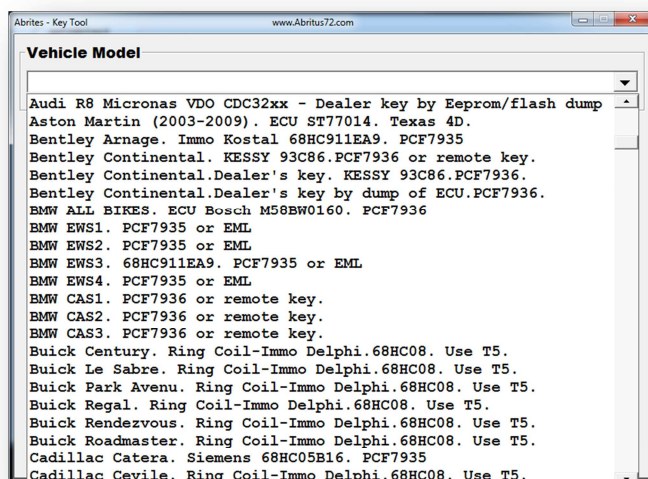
Abrites - Key Tool
www.Abritus72.com

Vehicle Model

Audi R8 Micronas VDO CDC32xx - Dealer key by Eeprom/flash dump
Aston Martin (2003-2009). ECU ST77014. Texas 4D.
Bentley Arnage. Immo Kostal 68HC911EA9. PCF7935
Bentley Continental. KESSY 93C86.PCF7936 or remote key.
Bentley Continental.Dealer's key. KESSY 93C86.PCF7936.
Bentley Continental.Dealer's key by dump of ECU.PCF7936.
BMW ALL BIKES. ECU Bosch M58BW0160. PCF7936
BMW EWS1. PCF7935 or EML
BMW EWS2. PCF7935 or EML
BMW EWS3. 68HC911EA9. PCF7935 or EML
BMW EWS4. PCF7935 or EML
BMW CAS1. PCF7936 or remote key.
BMW CAS2. PCF7936 or remote key.
BMW CAS3. PCF7936 or remote key.
Buick Century. Ring Coil-Immo Delphi.68HC08. Use T5.
Buick Le Sabre. Ring Coil-Immo Delphi.68HC08. Use T5.
Buick Park Avenu. Ring Coil-Immo Delphi.68HC08. Use T5.
Buick Regal. Ring Coil-Immo Delphi.68HC08. Use T5.
Buick Rendezvous. Ring Coil-Immo Delphi.68HC08. Use T5.
Buick Roadmaster. Ring Coil-Immo Delphi.68HC08. Use T5.
Cadillac Catera. Siemens 68HC05B16. PCF7935
Cadillac Cevile. Ring Coil-Immo Delphi.68HC08. Use T5.